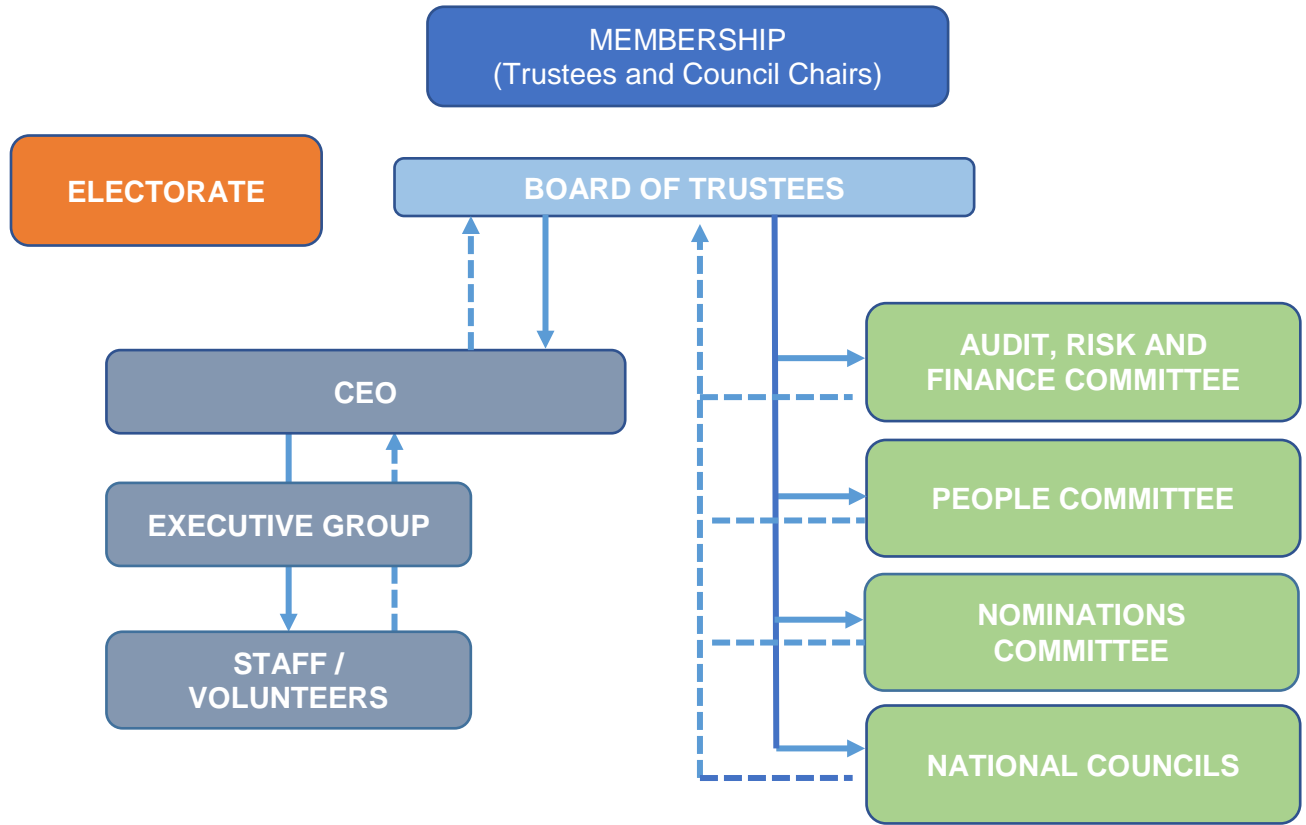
MEMBERSHIP
(Trustees and Council Chairs)

ELECTORATE

BOARD OF TRUSTEES

CEO

EXECUTIVE GROUP

STAFF / VOLUNTEERS

AUDIT, RISK AND FINANCE COMMITTEE

PEOPLE COMMITTEE

NOMINATIONS COMMITTEE

NATIONAL COUNCILS